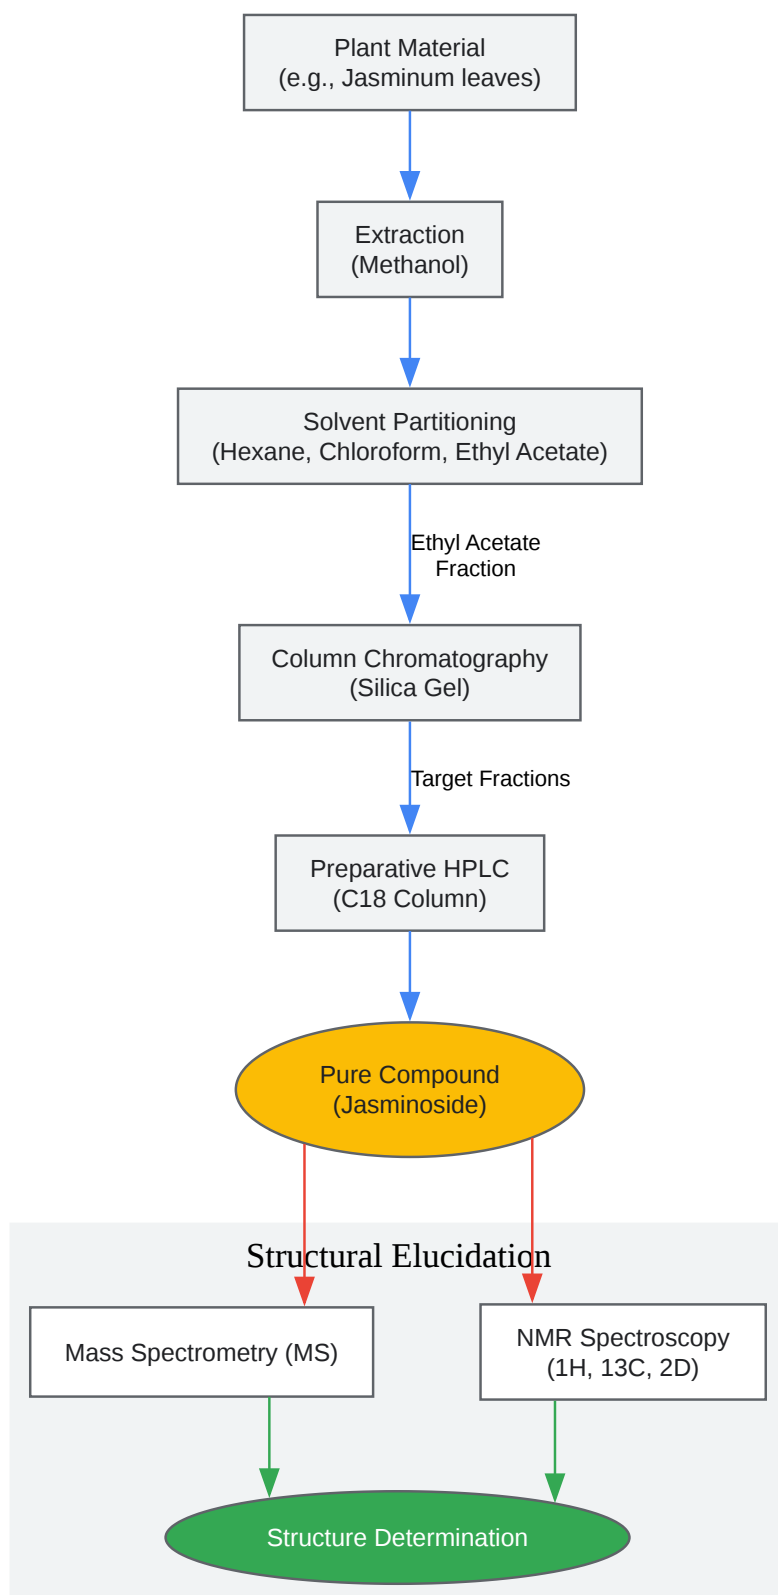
Plant Material
(e.g., Jasminum leaves)

Extraction
(Methanol)

Solvent Partitioning
(Hexane, Chloroform, Ethyl Acetate)

Ethyl Acetate
Fraction

Column Chromatography
(Silica Gel)

Target Fractions

Preparative HPLC
(C18 Column)

Pure Compound
(Jasminoside)

Structural Elucidation

Mass Spectrometry (MS)

NMR Spectroscopy
(1H, 13C, 2D)

Structure Determination